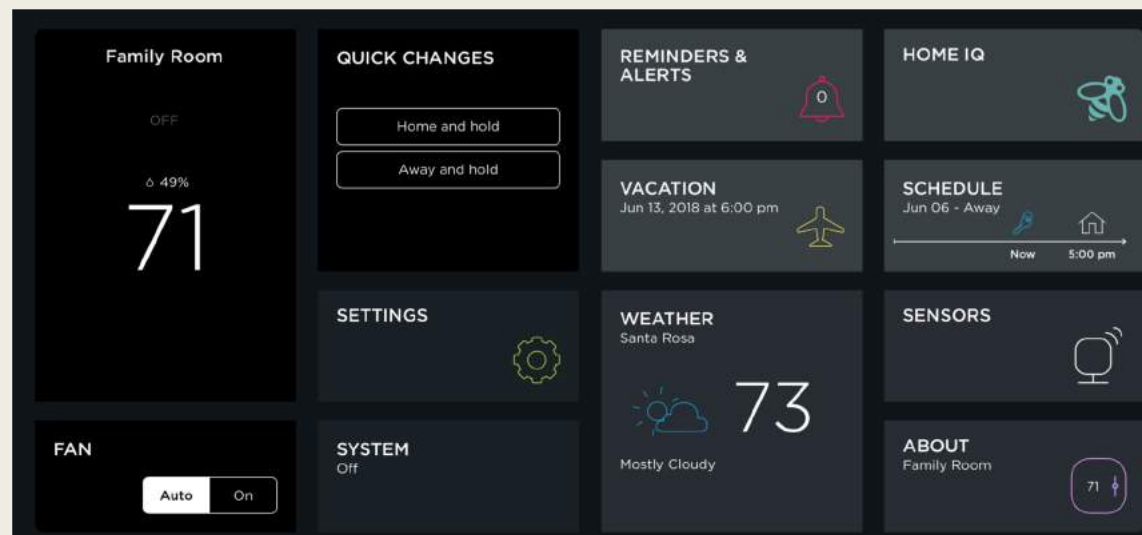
Family Room

OFF

49%

71

FAN

Auto On

QUICK CHANGES

Home and hold

Away and hold

SETTINGS

SYSTEM
Off

REMINDERS & ALERTS

0

VACATION
Jun 13, 2018 at 6:00 pm

WEATHER
Santa Rosa

73

Mostly Cloudy

HOME IQ

SCHEDULE
Jun 06 - Away

Now 5:00 pm

SENSORS

ABOUT
Family Room

71